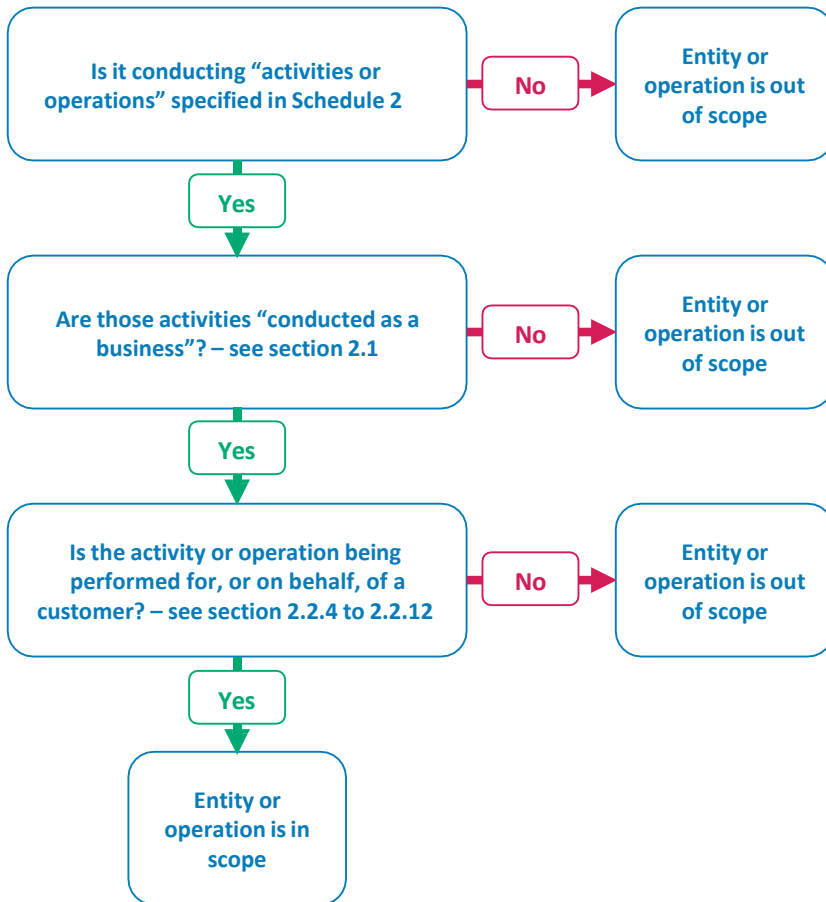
Is it conducting “activities or operations” specified in Schedule 2

No

Entity or operation is out of scope

Yes

Are those activities “conducted as a business”? – see section 2.1

No

Entity or operation is out of scope

Yes

Is the activity or operation being performed for, or on behalf, of a customer? – see section 2.2.4 to 2.2.12

No

Entity or operation is out of scope

Yes

Entity or operation is in scope